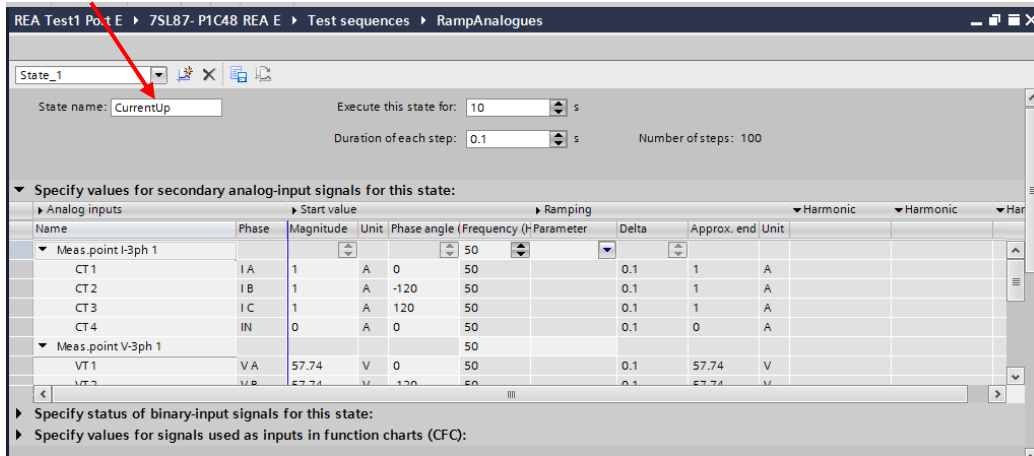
REA Test1 Port E ▸ 7SL87- P1C48 REA E ▸ Test sequences ▸ RampAnalogues

State_1

State name: CurrentUp

Execute this state for: 10 s

Duration of each step: 0.1 s

Number of steps: 100

▼ Specify values for secondary analog-input signals for this state:

| ▸ Analog inputs | | ▸ Start value | | | | ▸ Ramping | | | | ▾ Harmonic | ▾ Harmonic | ▾ Har |
|---|---|---|---|---|---|---|---|---|---|---|---|---|
| Name | Phase | Magnitude | Unit | Phase angle ( | Frequency (H | Parameter | Delta | Approx. end | Unit | | | |
| ▾ Meas.point I-3ph 1 | | | | | 50 | | | | | | | |
| CT 1 | I A | 1 | A | 0 | 50 | | 0.1 | 1 | A | | | |
| CT 2 | I B | 1 | A | -120 | 50 | | 0.1 | 1 | A | | | |
| CT 3 | I C | 1 | A | 120 | 50 | | 0.1 | 1 | A | | | |
| CT 4 | IN | 0 | A | 0 | 50 | | 0.1 | 0 | A | | | |
| ▾ Meas.point V-3ph 1 | | | | | 50 | | | | | | | |
| VT 1 | V A | 57.74 | V | 0 | 50 | | 0.1 | 57.74 | V | | | |
| VT 2 | V B | 57.74 | V | -120 | 50 | | 0.1 | 57.74 | V | | | |

▸ Specify status of binary-input signals for this state:

▸ Specify values for signals used as inputs in function charts (CFC):